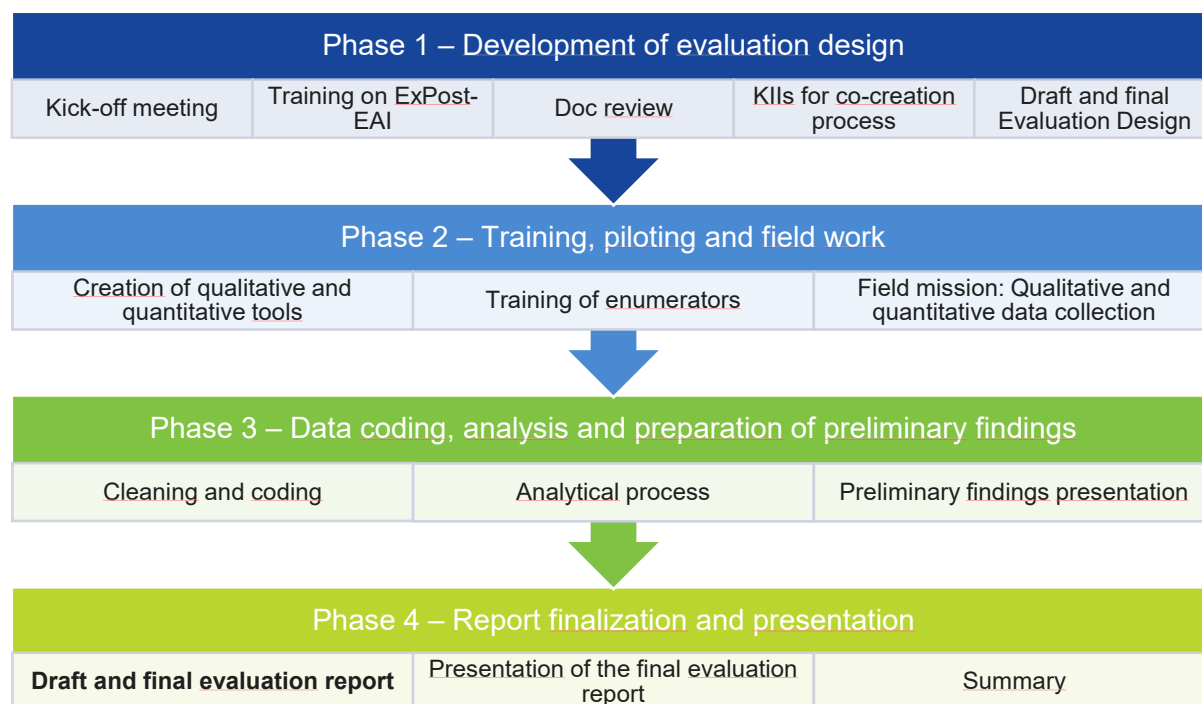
Phase 1 – Development of evaluation design

| Kick-off meeting | Training on ExPost-EAI | Doc review | KIIs for co-creation process | Draft and final Evaluation Design |
|---|---|---|---|---|

Phase 2 – Training, piloting and field work

| Creation of qualitative and quantitative tools | Training of enumerators | Field mission: Qualitative and quantitative data collection |
|---|---|---|

Phase 3 – Data coding, analysis and preparation of preliminary findings

| Cleaning and coding | Analytical process | Preliminary findings presentation |
|---|---|---|

Phase 4 – Report finalization and presentation

| **Draft and final evaluation report** | Presentation of the final evaluation report | Summary |
|---|---|---|